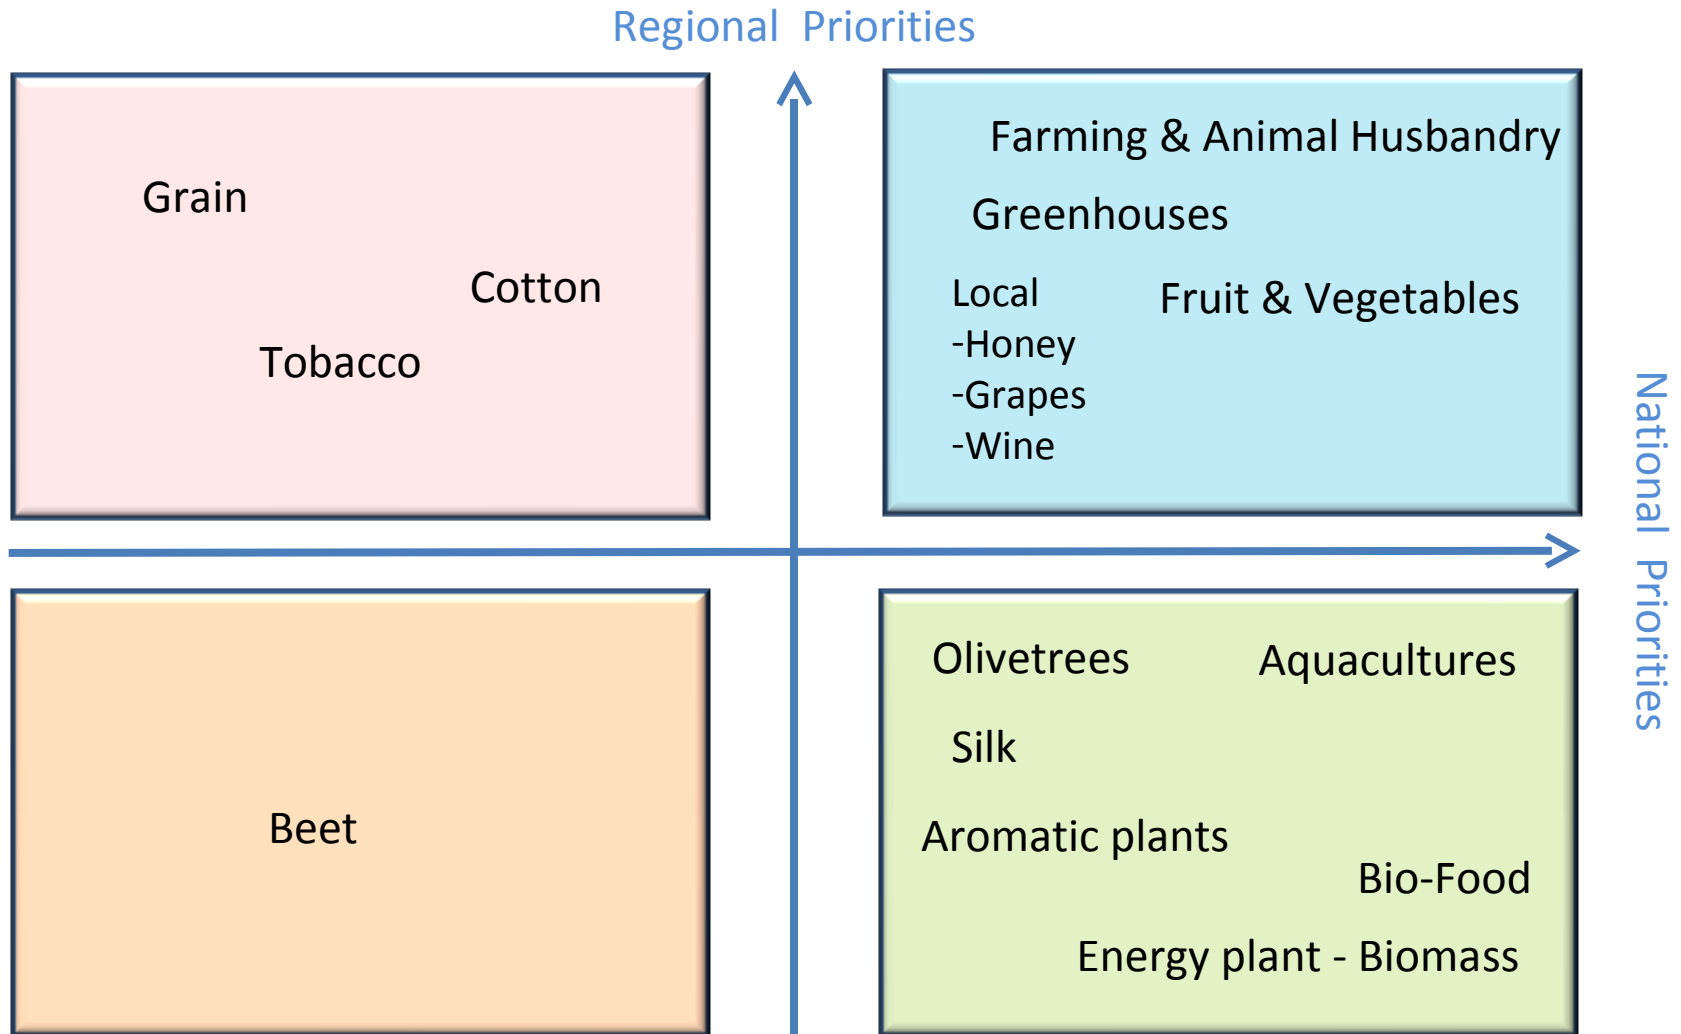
Regional Priorities

Grain

Cotton

Tobacco

Farming & Animal Husbandry

Greenhouses

Local
-Honey
-Grapes
-Wine

Fruit & Vegetables

National Priorities

Beet

Olivetrees

Aquacultures

Silk

Aromatic plants

Bio-Food

Energy plant - Biomass